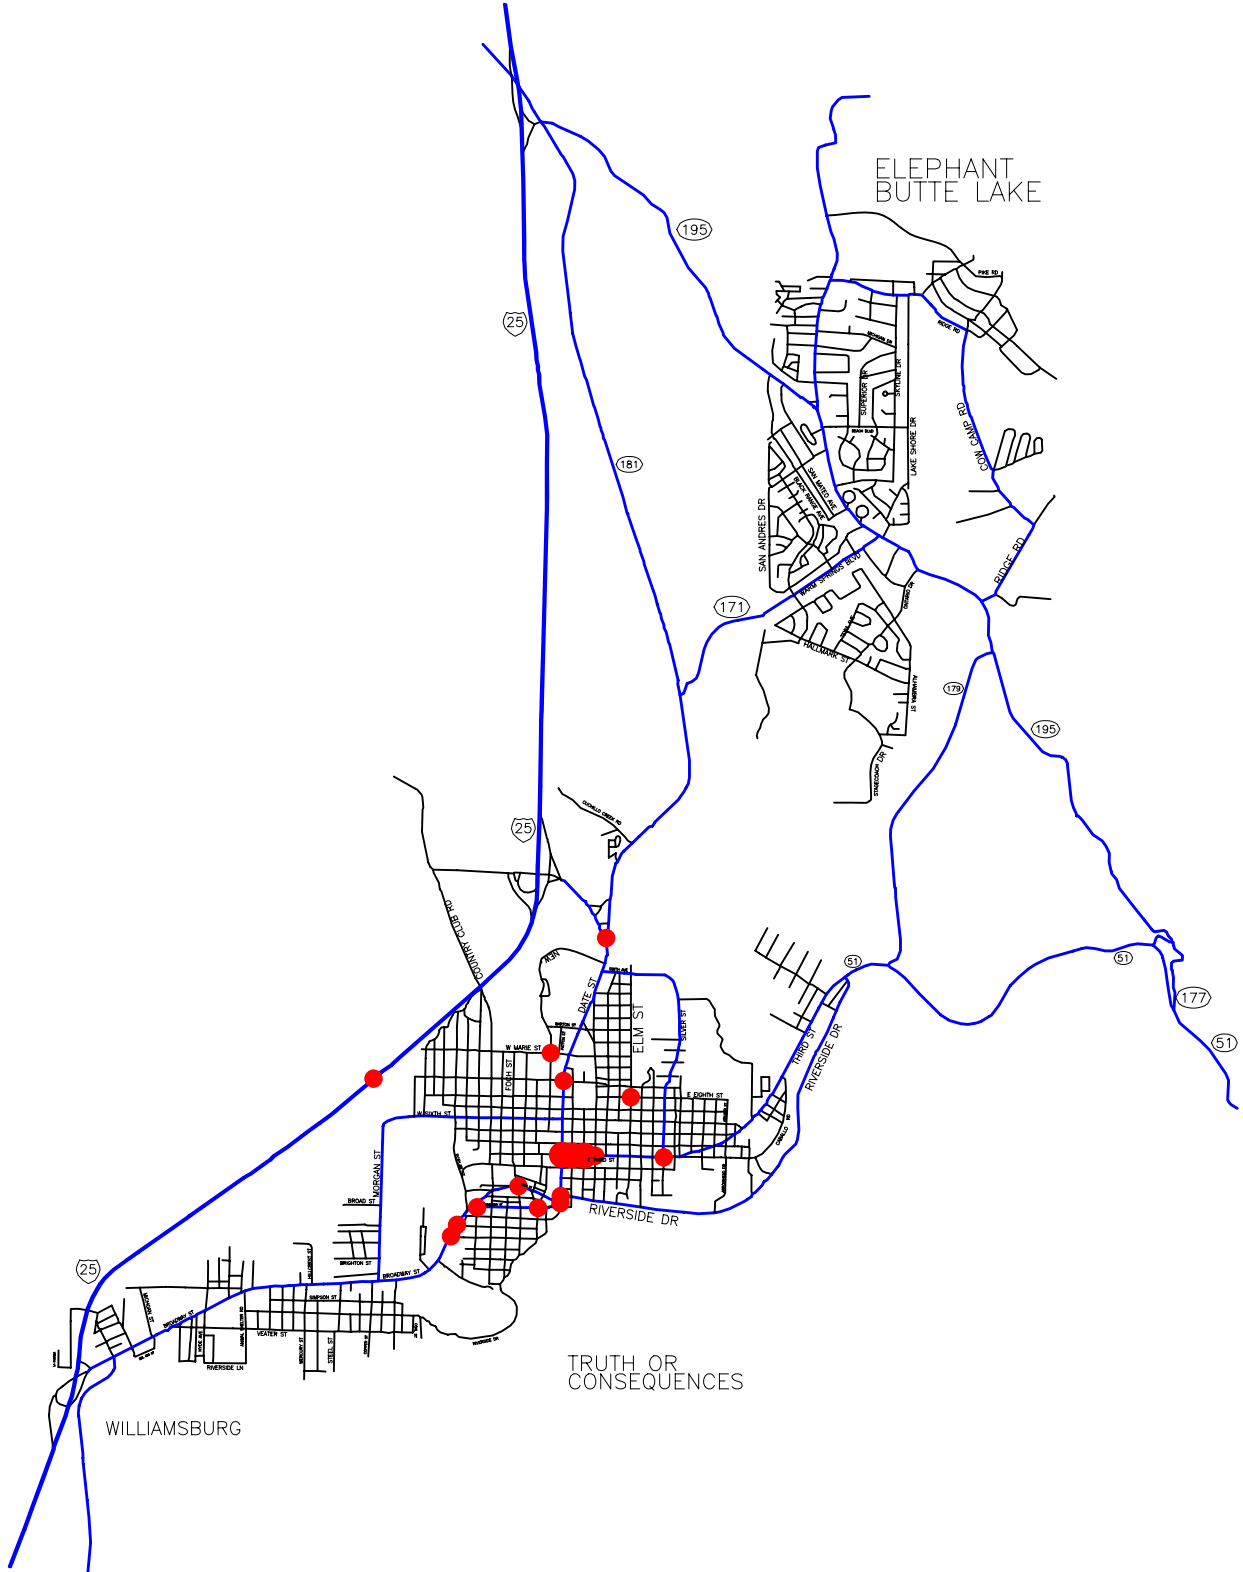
ELEPHANT
BUTTE LAKE

195

25

181

PIKE RD

RIDGE RD

SUPERIOR DR

SKYLINE DR

LAKE SHORE DR

COW CAMP RD

SAN MATEO AVE

SAN ANDRES DR

WARM SPRINGS BLVD

RIDGE RD

171

HALLMARK ST

179

195

STAGECOACH DR

25

COUNTRY CLUB RD

DATE ST

ELM ST

SILVER ST

51

51

177

51

THIRD ST

RIVERSIDE DR

W MARIE ST

FOCH ST

E EIGHTH ST

W SIXTH ST

MORGAN ST

BROAD ST

E THIRD ST

RIVERSIDE DR

BRIGHTON ST

BROADWAY ST

SIMPSON ST

25

BROADWAY ST

VEATER ST

RIVERSIDE LN

STEEL ST

TRUTH OR
CONSEQUENCES

WILLIAMSBURG